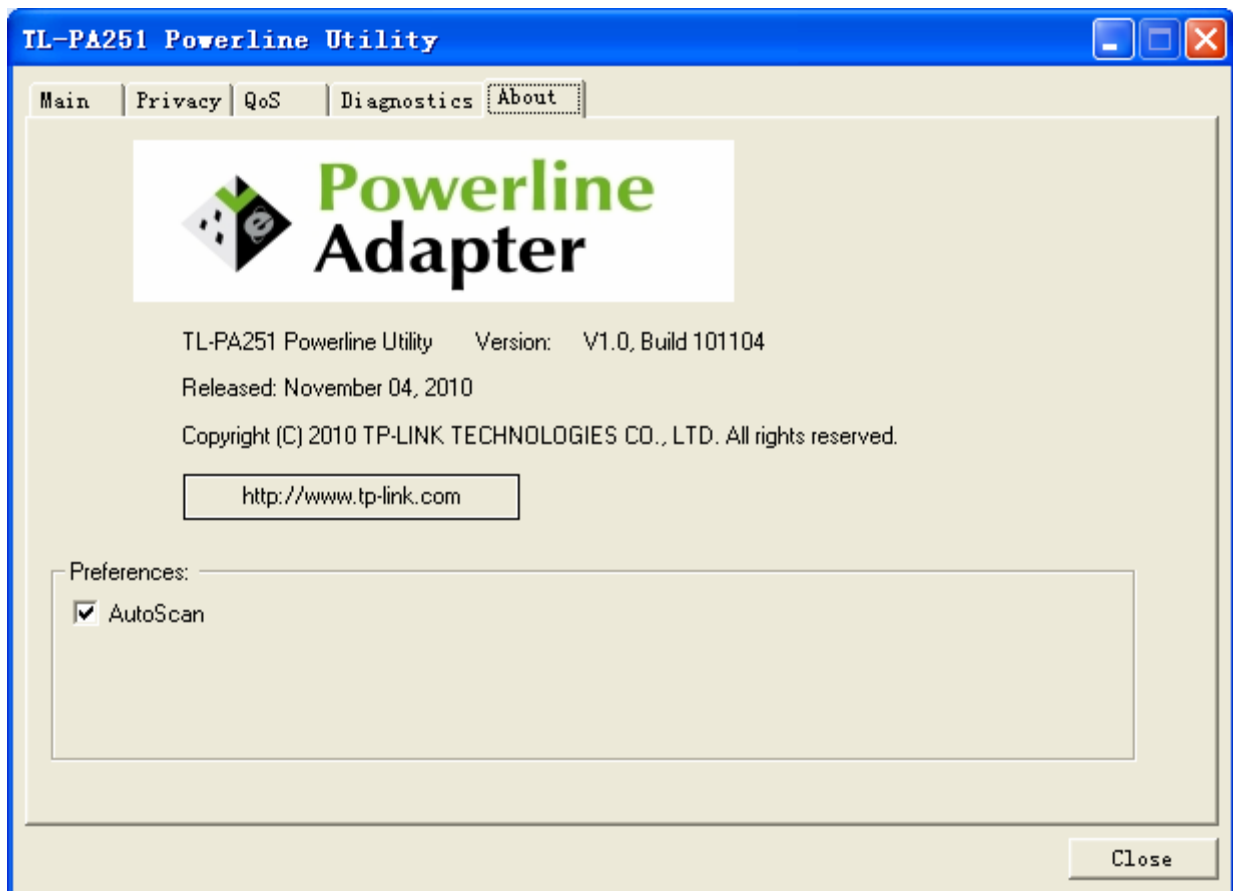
TL-PA251 Powerline Utility

Main | Privacy | QoS | Diagnostics | About

Powerline Adapter

TL-PA251 Powerline Utility Version: V1.0, Build 101104

Released: November 04, 2010

Copyright (C) 2010 TP-LINK TECHNOLOGIES CO., LTD. All rights reserved.

http://www.tp-link.com

Preferences:

AutoScan

Close